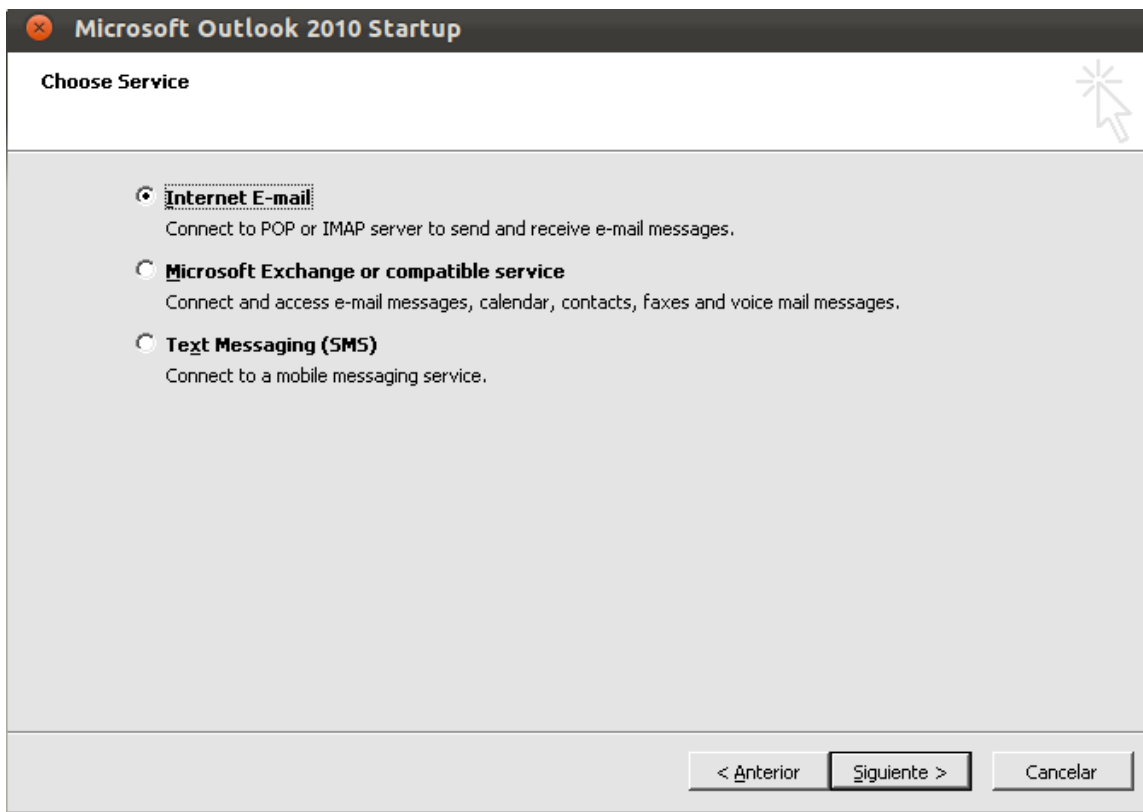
Microsoft Outlook 2010 Startup

Choose Service

Internet E-mail
Connect to POP or IMAP server to send and receive e-mail messages.

Microsoft Exchange or compatible service
Connect and access e-mail messages, calendar, contacts, faxes and voice mail messages.

Text Messaging (SMS)
Connect to a mobile messaging service.

< Anterior
Siguiente >
Cancelar